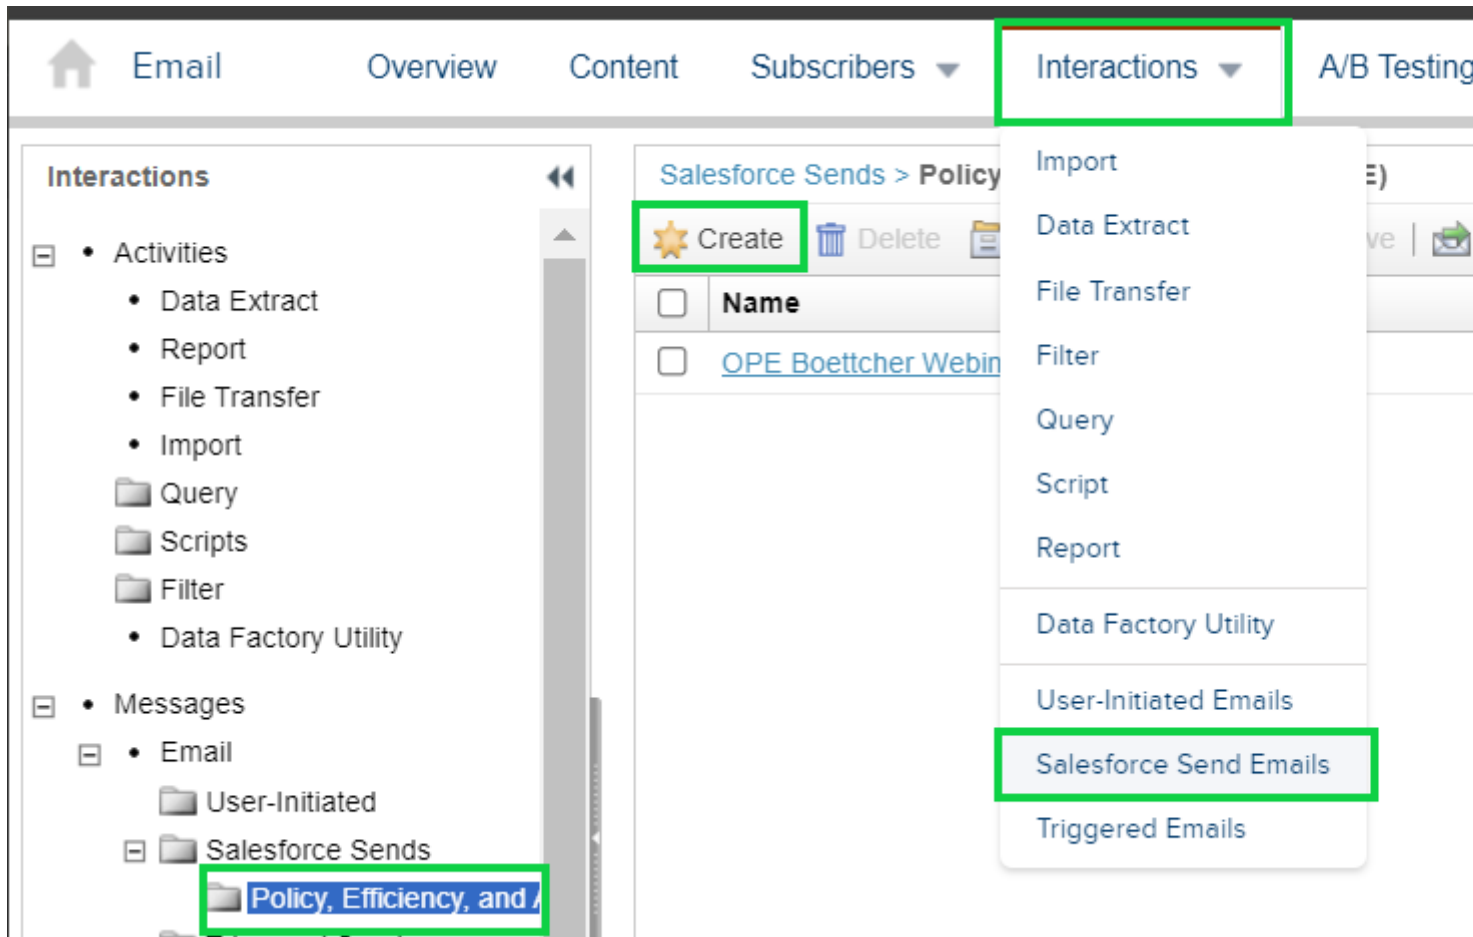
Email Overview Content Subscribers Interactions A/B Testing

Interactions

Activities
Data Extract
Report
File Transfer
Import
Query
Scripts
Filter
Data Factory Utility

Messages
Email
User-Initiated
Salesforce Sends
Policy, Efficiency, and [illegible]

Salesforce Sends > Policy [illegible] E)

Create Delete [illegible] ve

| | Name |
|---|---|
| | OPE Boettcher Webin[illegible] |

Import
Data Extract
File Transfer
Filter
Query
Script
Report
Data Factory Utility
User-Initiated Emails
Salesforce Send Emails
Triggered Emails